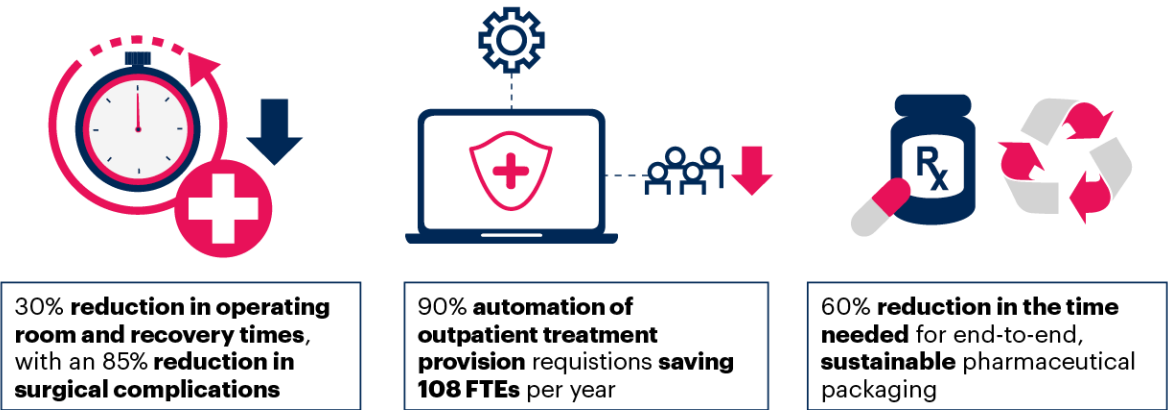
$R_X$

30% reduction in operating room and recovery times, with an 85% reduction in surgical complications

90% automation of outpatient treatment provision requistions saving 108 FTEs per year

60% reduction in the time needed for end-to-end, sustainable pharmaceutical packaging